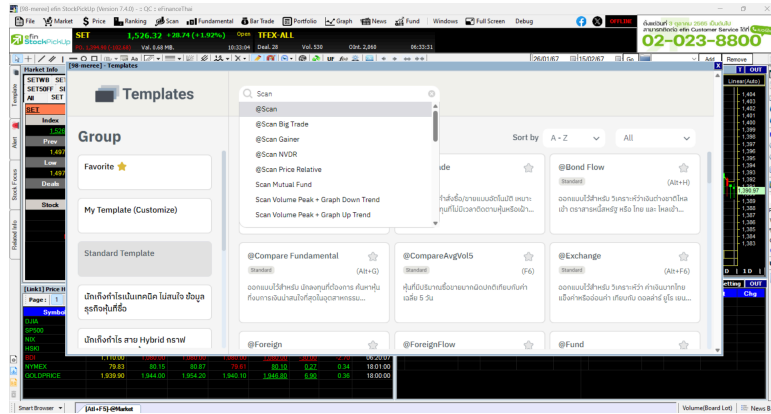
[98-meree] efin StockPickUp (Version 7.4.0) - : QC : eFinanceThai

File Market Price Ranking Scan Fundamental Bar Trade Portfolio Graph News Fund Windows Full Screen Debug

SET 1,526.32 +28.74 (+1.92%) Open TFEX-ALL

Vol. 6.68 Mb. 10:32:04 Deal. 28 Vol. 520 OIStd. 2,860 06:33:31

efin StockPickUp

02-023-8800

[98-meree] - Templates

Templates

Scan

@Scan
@Scan Big Trade
@Scan Gainer
@Scan NVDR
@Scan Price Relative
Scan Mutual Fund
Scan Volume Peak + Graph Down Trend
Scan Volume Peak + Graph Up Trend

Group

Favorite

My Template (Customize)

Standard Template

นักเก็งกำไรเน้นเทคนิค ไม่สนใจ ข้อมูลธุรกิจหุ้นที่ซื้อ

นักเก็งกำไร สาย Hybrid กราฟ

Sort by A - Z All

@Bond Flow
Standard (Alt+H)

@Compare Fundamental
Standard (Alt+G)

@CompareAvgVol5
Standard (F6)

@Exchange
Standard (Alt+F6)

@Foreign

@ForeignFlow

@Fund

Market Info

SET
Index
Prev
Deals
Stock

Templates
Alert
Stock Focus
Related Info

Symbol
DJIA
SP500
NIX
HSKI
NYMEX 79.83 80.15 80.87 79.97 80.10 0.27 0.34 18:01:00
GOLDPRICE 1,939.90 1,944.00 1,954.20 1,940.10 1,946.80 6.90 0.36 18:01:00

Smart Browser [All+F5]-@Market Volume(Board Lot) News B

Add Remove